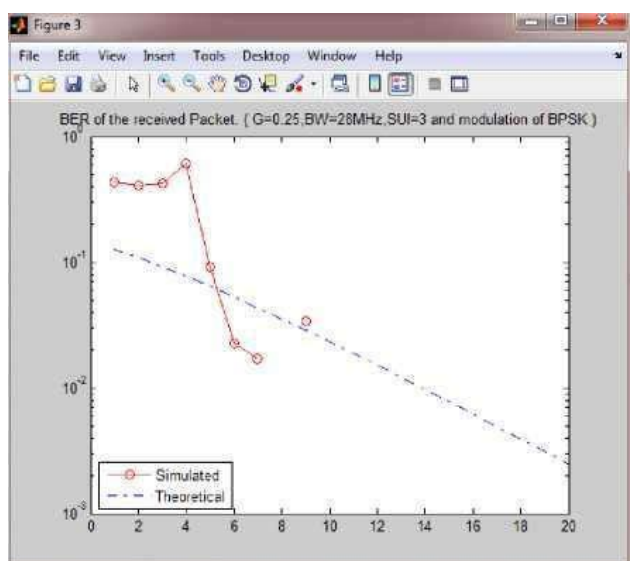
Figure 3

File Edit View Insert Tools Desktop Window Help

BER of the received Packet. ( G=0.25,BW=28MHz,SUI=3 and modulation of BPSK )

$10^0$

$10^{-1}$

$10^{-2}$

$10^{-3}$

0 2 4 6 8 10 12 14 16 18 20

Simulated
Theoretical